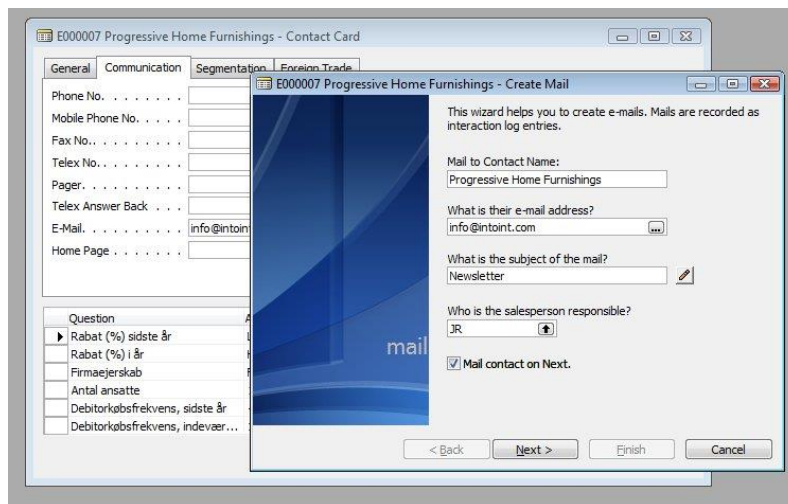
E000007 Progressive Home Furnishings - Contact Card

General | Communication | Segmentation | Foreign Trade

Phone No. . . . . . . . .
Mobile Phone No. . . . .
Fax No.. . . . . . . . . .
Telex No. . . . . . . . .
Pager. . . . . . . . . . .
Telex Answer Back . . .
E-Mail. . . . . . . . . . info@intoint
Home Page . . . . . . .

| Question | A |
|---|---|
| Rabat (%) sidste år | L |
| Rabat (%) i år | I |
| Firmaejerskab | F |
| Antal ansatte | |
| Debitorkøbsfrekvens, sidste år | |
| Debitorkøbsfrekvens, indevær... | |

E000007 Progressive Home Furnishings - Create Mail

mail

This wizard helps you to create e-mails. Mails are recorded as interaction log entries.

Mail to Contact Name:
Progressive Home Furnishings

What is their e-mail address?
info@intoint.com

What is the subject of the mail?
Newsletter

Who is the salesperson responsible?
JR

Mail contact on Next.

< Back | Next > | Finish | Cancel